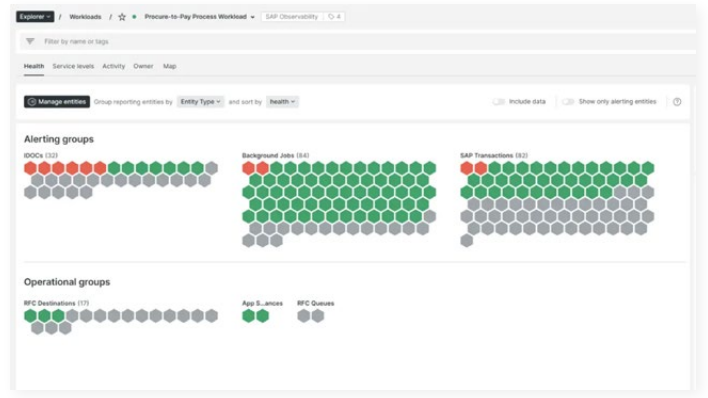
Explorer / Workloads / Procure-to-Pay Process Workload SAP Observability 4

Filter by name or tags

Health Service levels Activity Owner Map

Manage entities Group reporting entities by Entity Type and sort by health Include data Show only alerting entities

Alerting groups

IDOCs (32)

Background Jobs (84)

SAP Transactions (82)

Operational groups

RFC Destinations (17)

App S...ances

RFC Queues